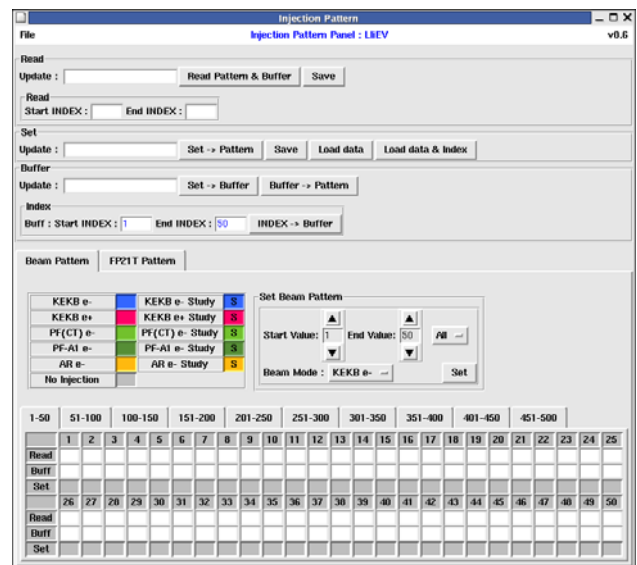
Injection Pattern
File
Injection Pattern Panel : LliEV
v0.6

Read
Update :
Read Pattern & Buffer
Save
Read
Start INDEX :
End INDEX :

Set
Update :
Set -> Pattern
Save
Load data
Load data & Index

Buffer
Update :
Set -> Buffer
Buffer -> Pattern
Index
Buff : Start INDEX : 1
End INDEX : 50
INDEX -> Buffer

Beam Pattern
FP21T Pattern

| KEKB e- | | KEKB e- Study | S |
|---|---|---|---|
| KEKB e+ | | KEKB e+ Study | S |
| PF(CT) e- | | PF(CT) e- Study | S |
| PF-A1 e- | | PF-A1 e- Study | S |
| AR e- | | AR e- Study | S |
| No Injection | | | |

Set Beam Pattern
Start Value: 1
End Value: 50
All
Beam Mode : KEKB e-
Set

1-50
51-100
100-150
151-200
201-250
251-300
301-350
351-400
401-450
451-500

| | 1 | 2 | 3 | 4 | 5 | 6 | 7 | 8 | 9 | 10 | 11 | 12 | 13 | 14 | 15 | 16 | 17 | 18 | 19 | 20 | 21 | 22 | 23 | 24 | 25 |
|---|---|---|---|---|---|---|---|---|---|---|---|---|---|---|---|---|---|---|---|---|---|---|---|---|---|
| Read | | | | | | | | | | | | | | | | | | | | | | | | | |
| Buff | | | | | | | | | | | | | | | | | | | | | | | | | |
| Set | | | | | | | | | | | | | | | | | | | | | | | | | |
| | 26 | 27 | 28 | 29 | 30 | 31 | 32 | 33 | 34 | 35 | 36 | 37 | 38 | 39 | 40 | 41 | 42 | 43 | 44 | 45 | 46 | 47 | 48 | 49 | 50 |
| Read | | | | | | | | | | | | | | | | | | | | | | | | | |
| Buff | | | | | | | | | | | | | | | | | | | | | | | | | |
| Set | | | | | | | | | | | | | | | | | | | | | | | | | |